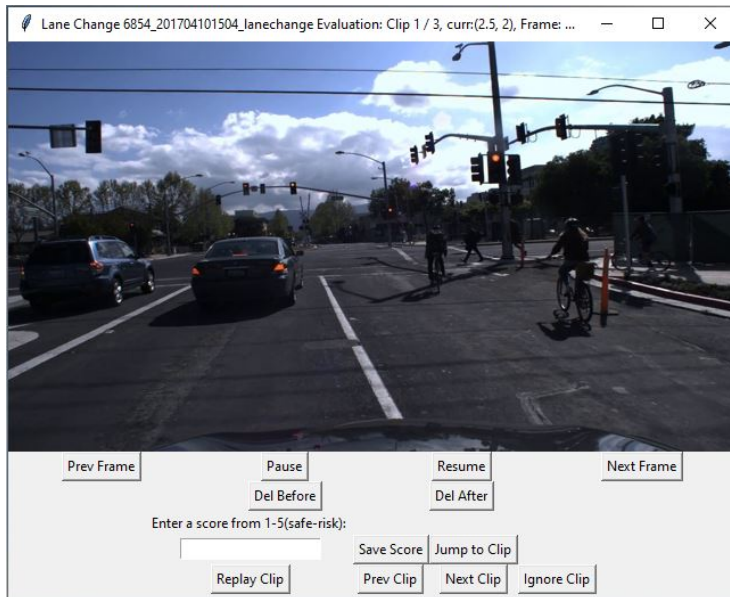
Lane Change 6854_201704101504_lanechange Evaluation: Clip 1 / 3, curr:(2.5, 2), Frame: ...

Prev Frame
Pause
Resume
Next Frame
Del Before
Del After
Enter a score from 1-5(safe-risk):
Save Score
Jump to Clip
Replay Clip
Prev Clip
Next Clip
Ignore Clip